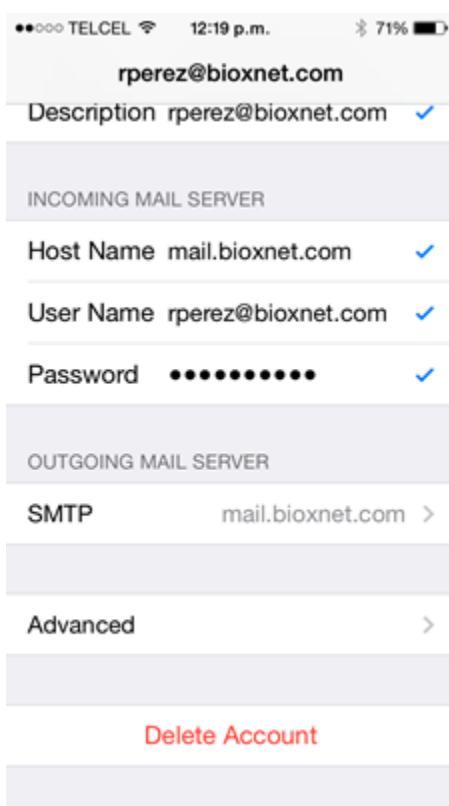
●●○○○ TELCEL 12:19 p.m. 71%

rperez@bioxnet.com

Description rperez@bioxnet.com ✓

INCOMING MAIL SERVER

Host Name mail.bioxnet.com ✓

User Name rperez@bioxnet.com ✓

Password •••••••••• ✓

OUTGOING MAIL SERVER

SMTP mail.bioxnet.com >

Advanced >

Delete Account